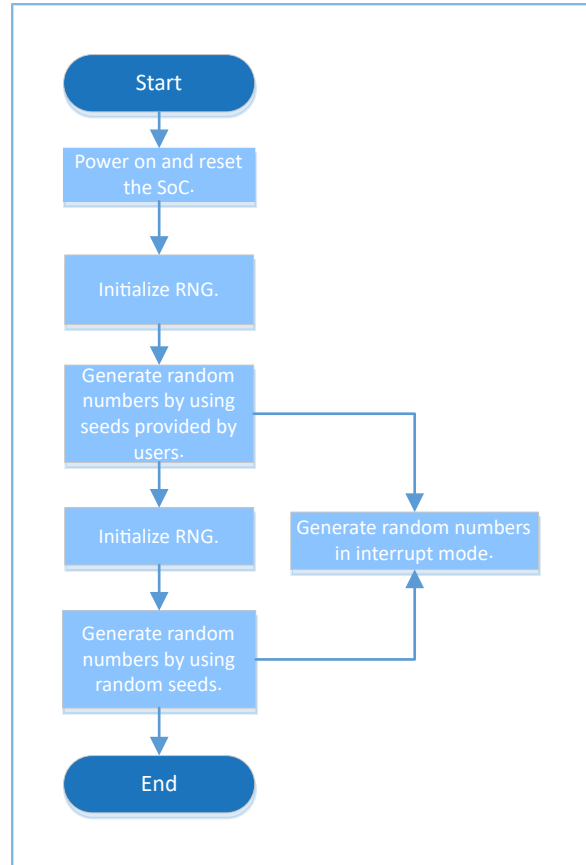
Start

Power on and reset the SoC.

Initialize RNG.

Generate random numbers by using seeds provided by users.

Initialize RNG.

Generate random numbers in interrupt mode.

Generate random numbers by using random seeds.

End